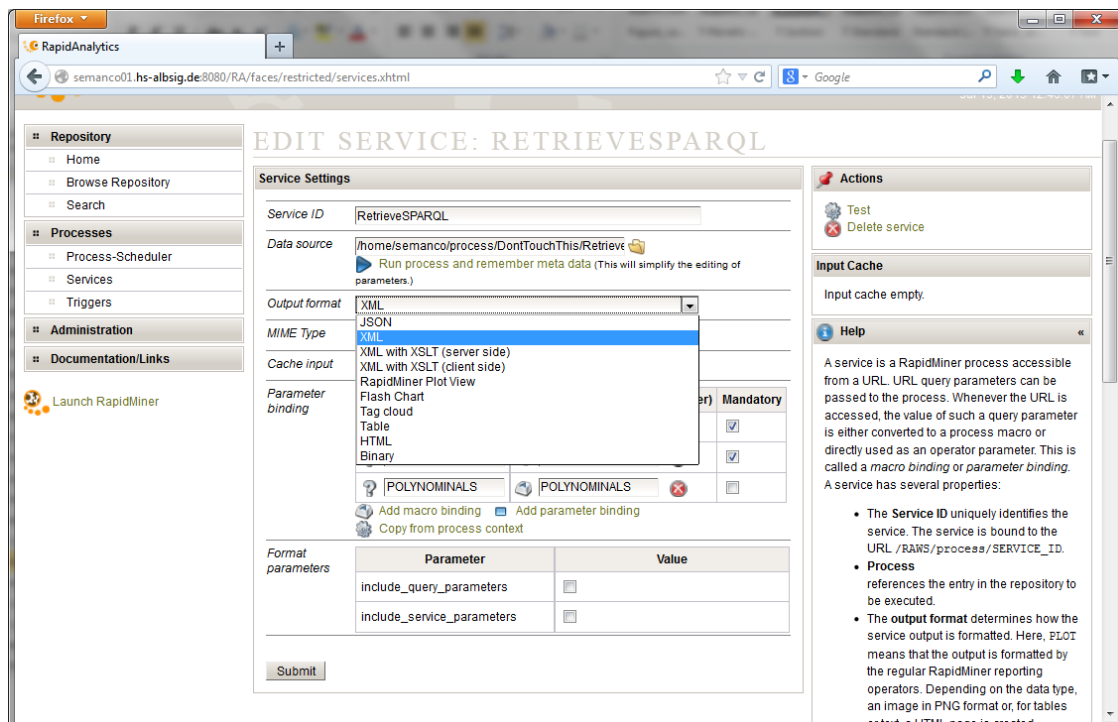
Firefox

RapidAnalytics

semanco01.hs-albsig.de:8080/RA/faces/restricted/services.xhtml

Google

Repository
Home
Browse Repository
Search
Processes
Process-Scheduler
Services
Triggers
Administration
Documentation/Links

Launch RapidMiner

EDIT SERVICE: RETRIEVESPARQL

Service Settings

Service ID RetrieveSPARQL

Data source /home/semanco/process/DontTouchThis/Retrieve

Run process and remember meta data (This will simplify the editing of parameters.)

Output format XML

JSON
XML
XML with XSLT (server side)
XML with XSLT (client side)
RapidMiner Plot View
Flash Chart
Tag cloud
Table
HTML
Binary

MIME Type

Cache input

Parameter binding

| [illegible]r) | Mandatory |
|---|---|
| | ☑ |
| | ☑ |
| POLYNOMINALS POLYNOMINALS | ☐ |

Add macro binding Add parameter binding
Copy from process context

Format parameters

| Parameter | Value |
|---|---|
| include_query_parameters | ☐ |
| include_service_parameters | ☐ |

Submit

Actions
Test
Delete service

Input Cache
Input cache empty.

Help «

A service is a RapidMiner process accessible from a URL. URL query parameters can be passed to the process. Whenever the URL is accessed, the value of such a query parameter is either converted to a process macro or directly used as an operator parameter. This is called a *macro binding* or *parameter binding*. A service has several properties:

- The **Service ID** uniquely identifies the service. The service is bound to the URL /RAWS/process/SERVICE_ID.
- **Process** references the entry in the repository to be executed.
- The **output format** determines how the service output is formatted. Here, PLOT means that the output is formatted by the regular RapidMiner reporting operators. Depending on the data type, an image in PNG format or, for tables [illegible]